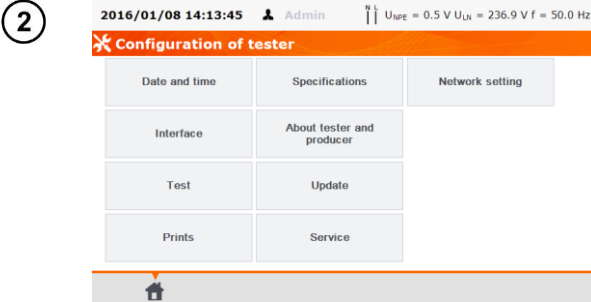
2

2016/01/08 14:13:45 Admin N L $U_{NPE}$ = 0.5 V $U_{LN}$ = 236.9 V f = 50.0 Hz

Configuration of tester

| Date and time | Specifications | Network setting |
|---|---|---|
| Interface | About tester and producer | |
| Test | Update | |
| Prints | Service | |